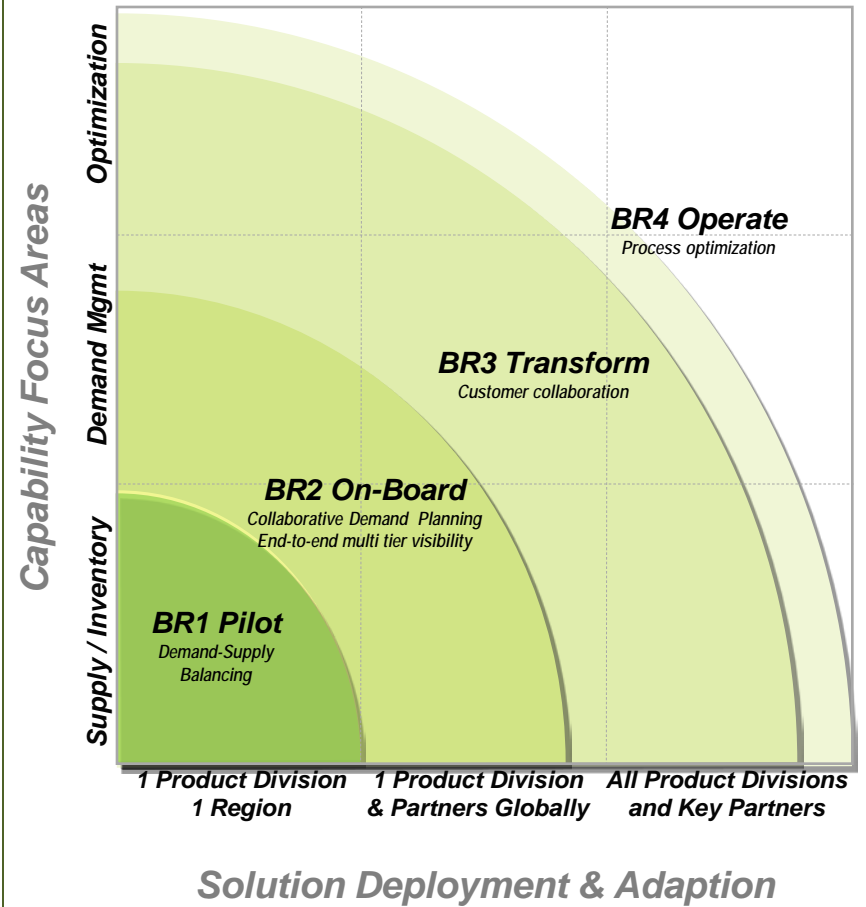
Capability Focus Areas

Optimization

Demand Mgmt

Supply / Inventory

BR4 Operate
Process optimization

BR3 Transform
Customer collaboration

BR2 On-Board
Collaborative Demand Planning
End-to-end multi tier visibility

BR1 Pilot
Demand-Supply Balancing

1 Product Division
1 Region

1 Product Division
& Partners Globally

All Product Divisions
and Key Partners

Solution Deployment & Adaption